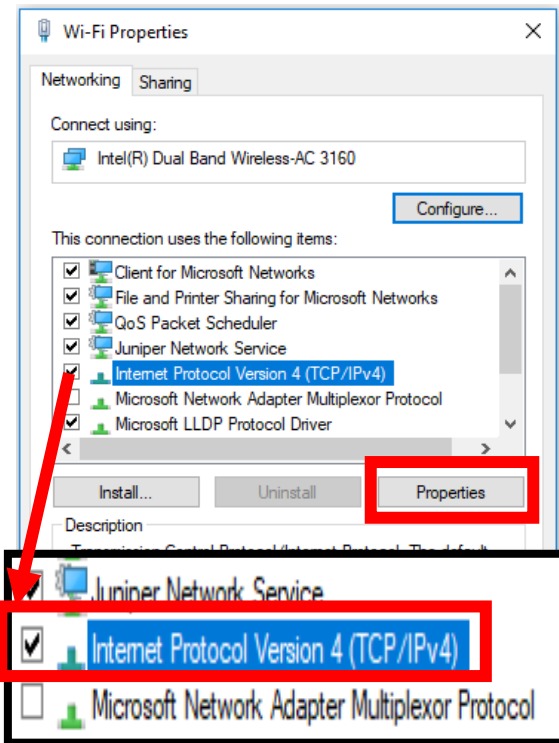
Wi-Fi Properties

Networking Sharing

Connect using:

Intel(R) Dual Band Wireless-AC 3160

Configure...

This connection uses the following items:

Client for Microsoft Networks
File and Printer Sharing for Microsoft Networks
QoS Packet Scheduler
Juniper Network Service
Internet Protocol Version 4 (TCP/IPv4)
Microsoft Network Adapter Multiplexor Protocol
Microsoft LLDP Protocol Driver

Install... Uninstall Properties

Description

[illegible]

Juniper Network Service
Internet Protocol Version 4 (TCP/IPv4)
Microsoft Network Adapter Multiplexor Protocol